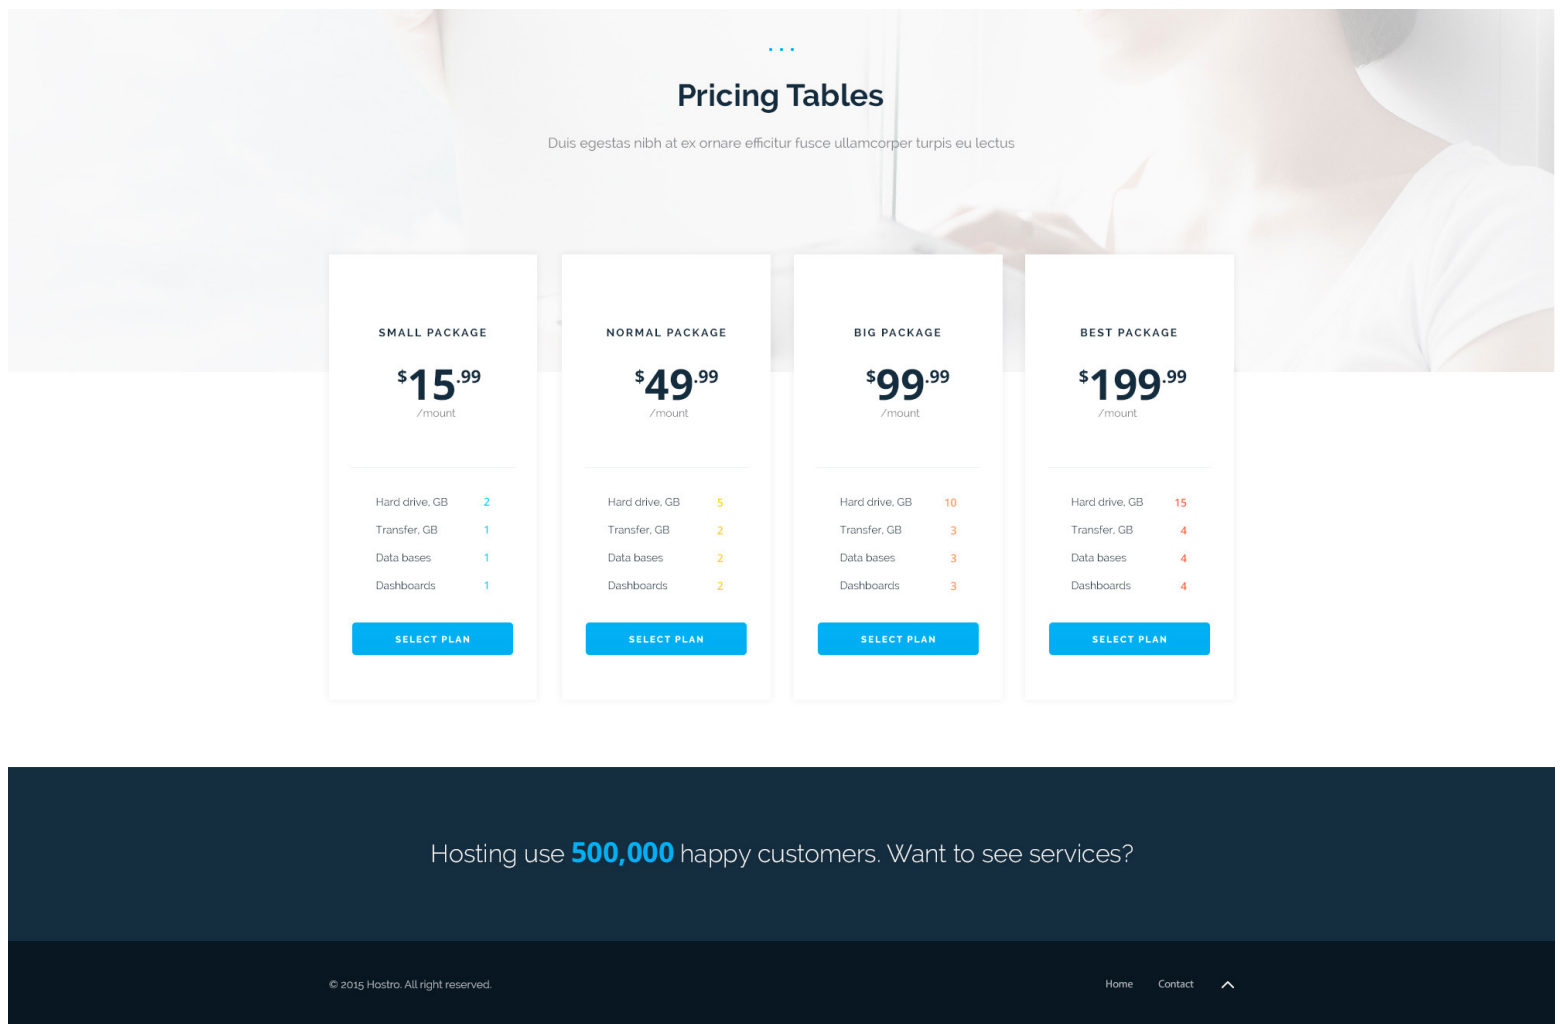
Pricing Tables

Duis egestas nibh at ex ornare efficitur fusce ullamcorper turpis eu lectus

SMALL PACKAGE

$15.99
/mount

| Hard drive, GB | 2 |
|---|---|
| Transfer, GB | 1 |
| Data bases | 1 |
| Dashboards | 1 |

SELECT PLAN

NORMAL PACKAGE

$49.99
/mount

| Hard drive, GB | 5 |
|---|---|
| Transfer, GB | 2 |
| Data bases | 2 |
| Dashboards | 2 |

SELECT PLAN

BIG PACKAGE

$99.99
/mount

| Hard drive, GB | 10 |
|---|---|
| Transfer, GB | 3 |
| Data bases | 3 |
| Dashboards | 3 |

SELECT PLAN

BEST PACKAGE

$199.99
/mount

| Hard drive, GB | 15 |
|---|---|
| Transfer, GB | 4 |
| Data bases | 4 |
| Dashboards | 4 |

SELECT PLAN

Hosting use 500,000 happy customers. Want to see services?

© 2015 Hostro. All right reserved.

Home Contact